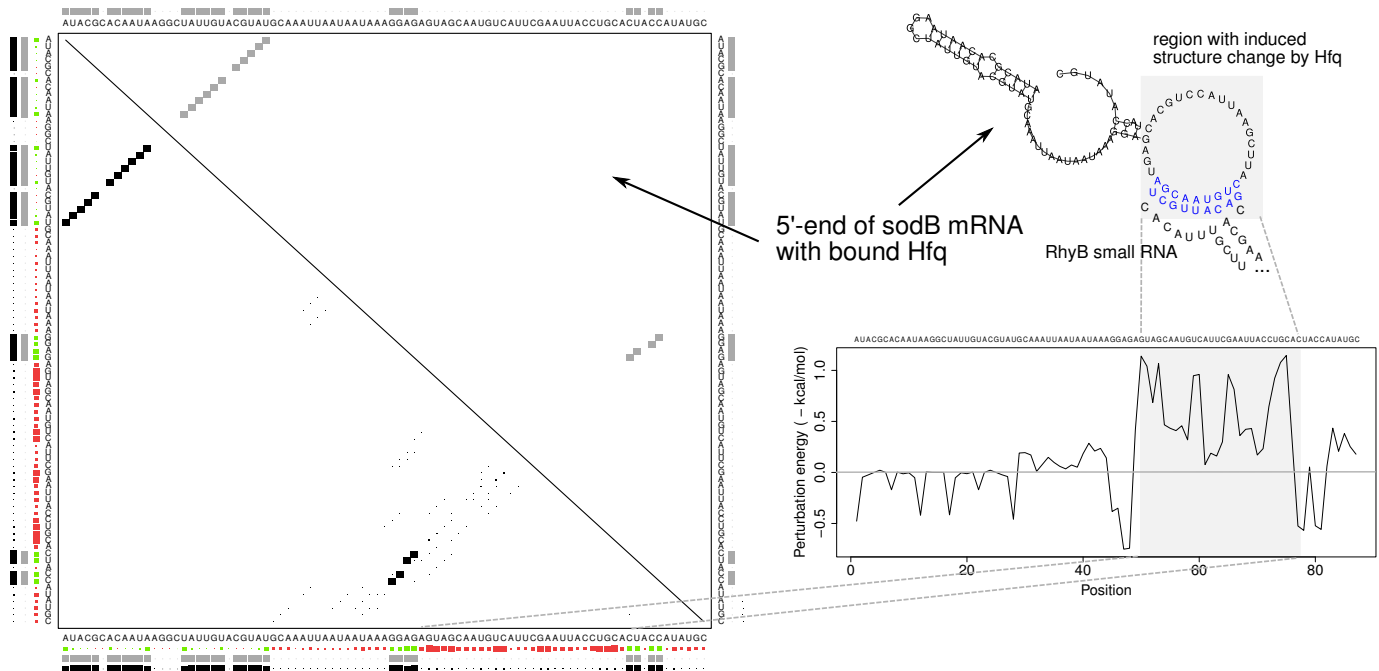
AUACGCACAAUAAGGCUAUUGUACGUAUGCAAAUUAAUAAUAAAGGAGAGUAGCAAUGUCAUUCGAAUUACCUGCACUACCAUAUGC

5'-end of sodB mRNA with bound Hfq

region with induced structure change by Hfq

RhyB small RNA

AUACGCACAAUAAGGCUAUUGUACGUAUGCAAAUUAAUAAUAAAGGAGAGUAGCAAUGUCAUUCGAAUUACCUGCACUACCAUAUGC

Perturbation energy ( − kcal/mol)

1.0
0.5
0.0
−0.5

0
20
40
60
80

Position

AUACGCACAAUAAGGCUAUUGUACGUAUGCAAAUUAAUAAUAAAGGAGAGUAGCAAUGUCAUUCGAAUUACCUGCACUACCAUAUGC